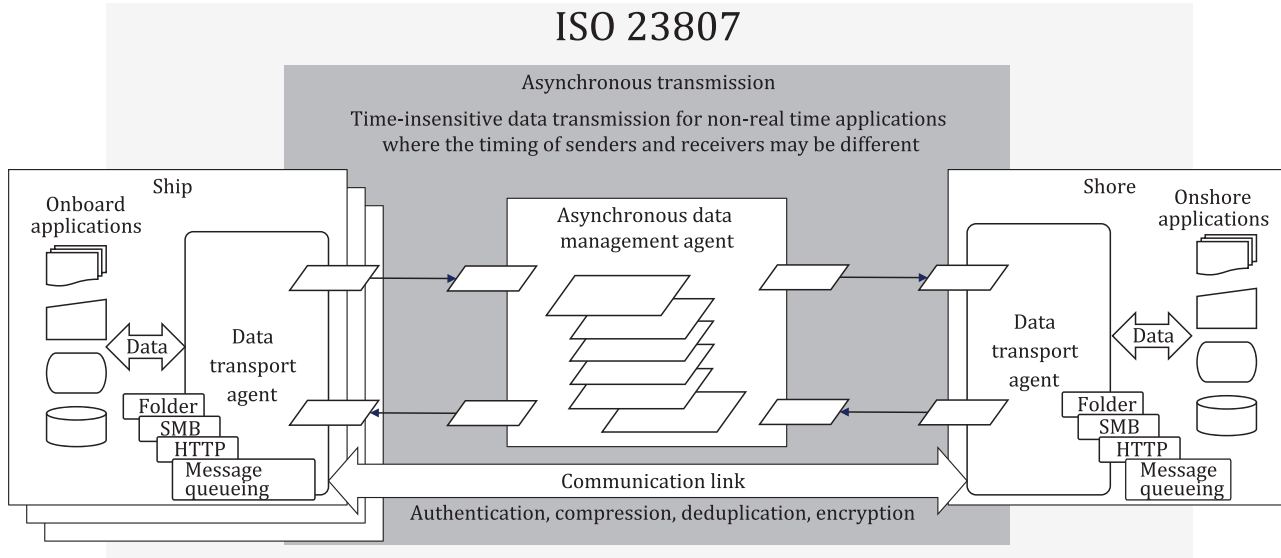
ISO 23807

Asynchronous transmission

Time-insensitive data transmission for non-real time applications where the timing of senders and receivers may be different

Ship

Onboard applications

Data

Data transport agent

Folder
SMB
HTTP
Message queueing

Asynchronous data management agent

Shore

Onshore applications

Data

Data transport agent

Folder
SMB
HTTP
Message queueing

Communication link

Authentication, compression, deduplication, encryption